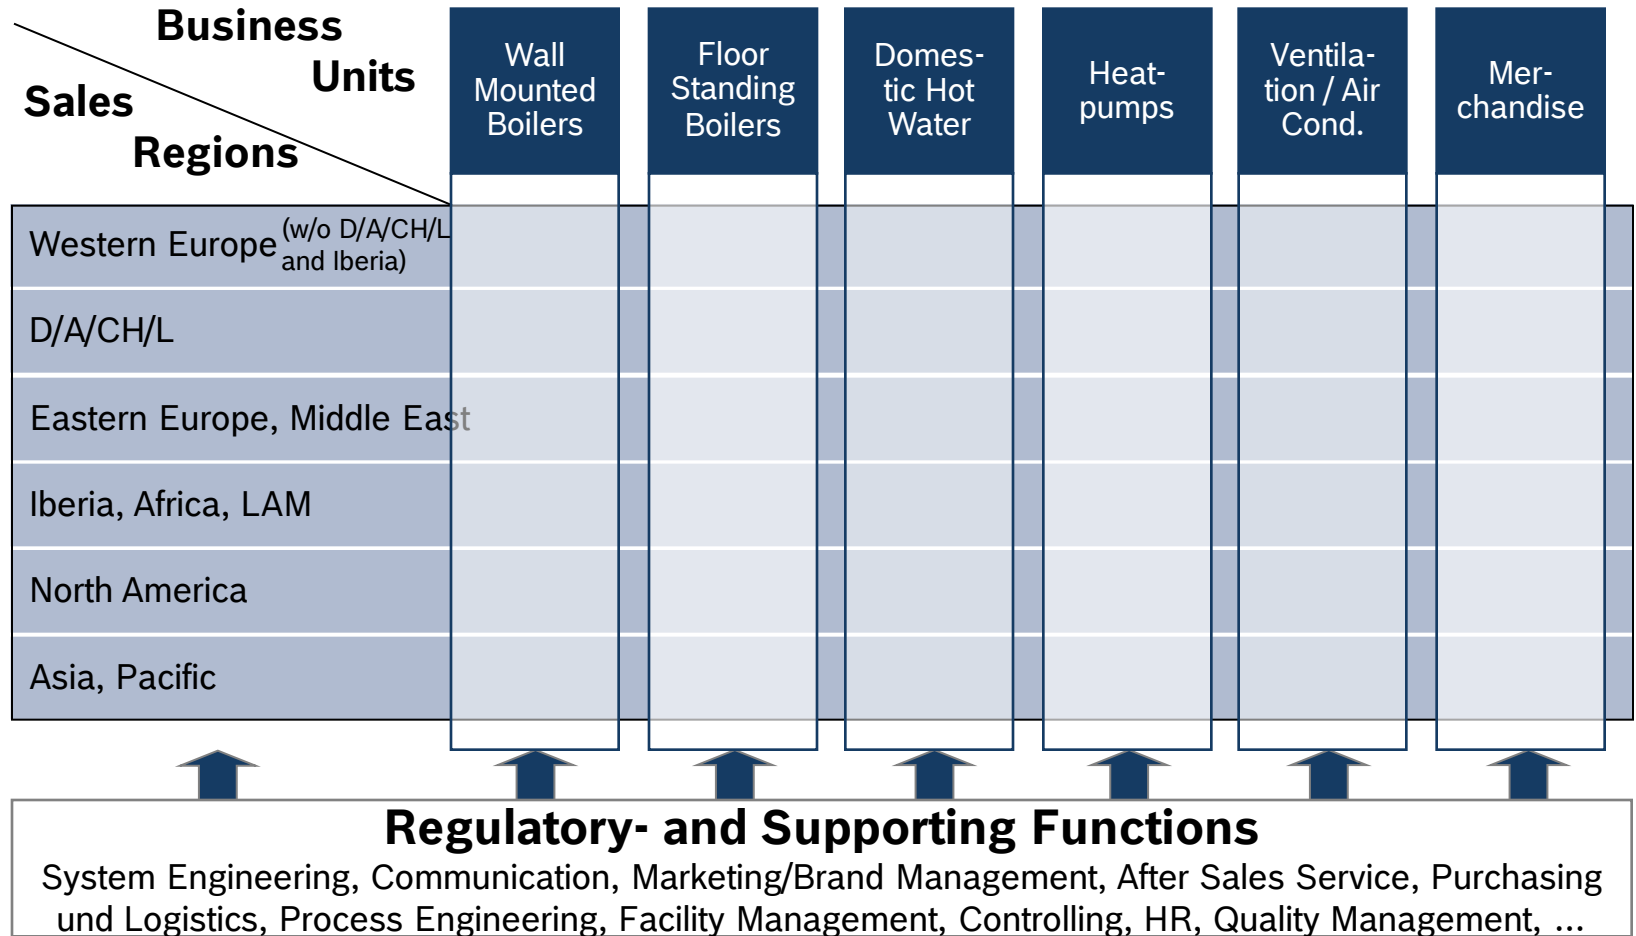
Business Units

Sales Regions

| | Wall Mounted Boilers | Floor Standing Boilers | Domestic Hot Water | Heatpumps | Ventilation / Air Cond. | Merchandise |
|---|---|---|---|---|---|---|
| Western Europe (w/o D/A/CH/L and Iberia) | | | | | | |
| D/A/CH/L | | | | | | |
| Eastern Europe, Middle East | | | | | | |
| Iberia, Africa, LAM | | | | | | |
| North America | | | | | | |
| Asia, Pacific | | | | | | |

Regulatory- and Supporting Functions
System Engineering, Communication, Marketing/Brand Management, After Sales Service, Purchasing und Logistics, Process Engineering, Facility Management, Controlling, HR, Quality Management, ...